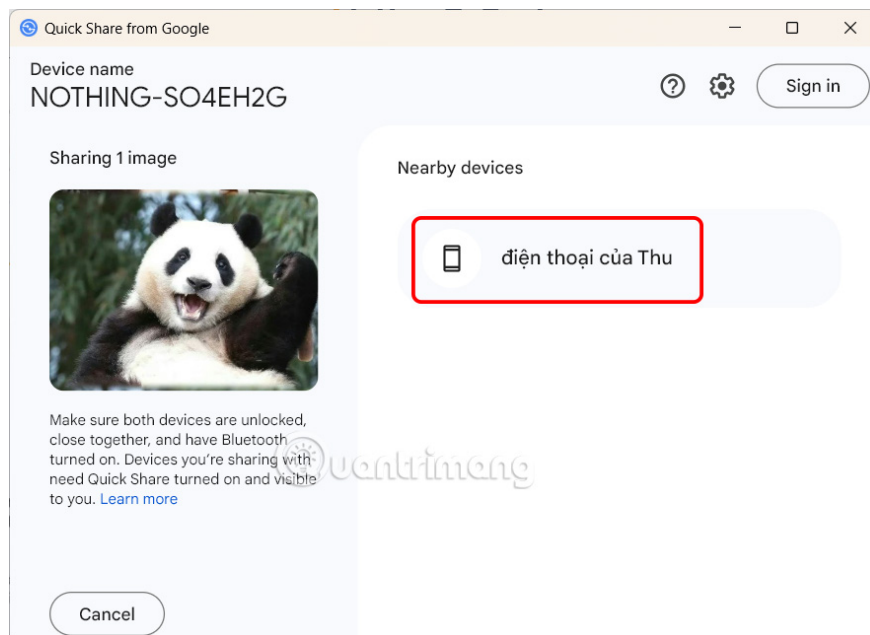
Quick Share from Google

Device name
NOTHING-SO4EH2G

Sign in

Sharing 1 image

Nearby devices

điện thoại của Thu

Make sure both devices are unlocked, close together, and have Bluetooth turned on. Devices you're sharing with need Quick Share turned on and visible to you. Learn more

quantrimang

Cancel